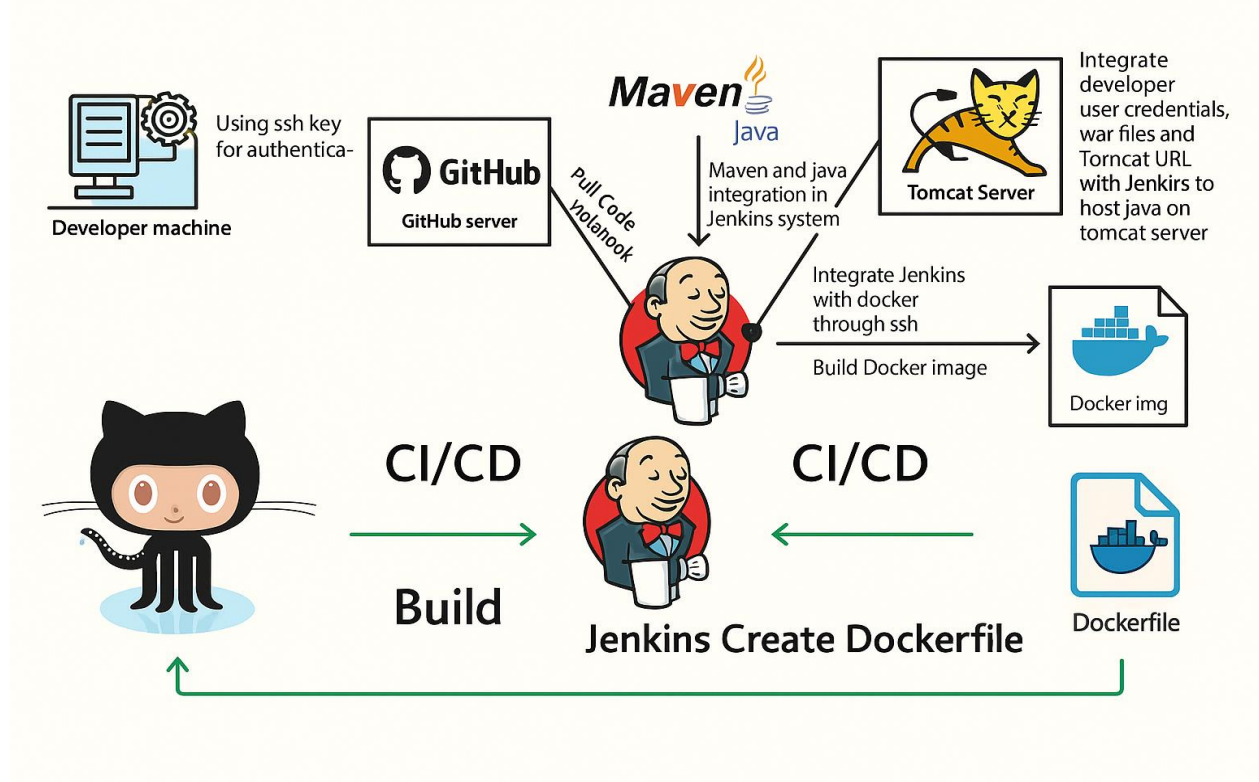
Developer machine

Using ssh key for authentica-

GitHub

GitHub server

Pull Code nolanook

Maven

Java

Maven and java integration in Jenkins system

Tomcat Server

Integrate developer user credentials, war files and Torncat URL with Jenkirs to host java on tomcat server

Integrate Jenkins with docker through ssh

Build Docker image

Docker img

CI/CD

CI/CD

Build

Jenkins Create Dockerfile

Dockerfile